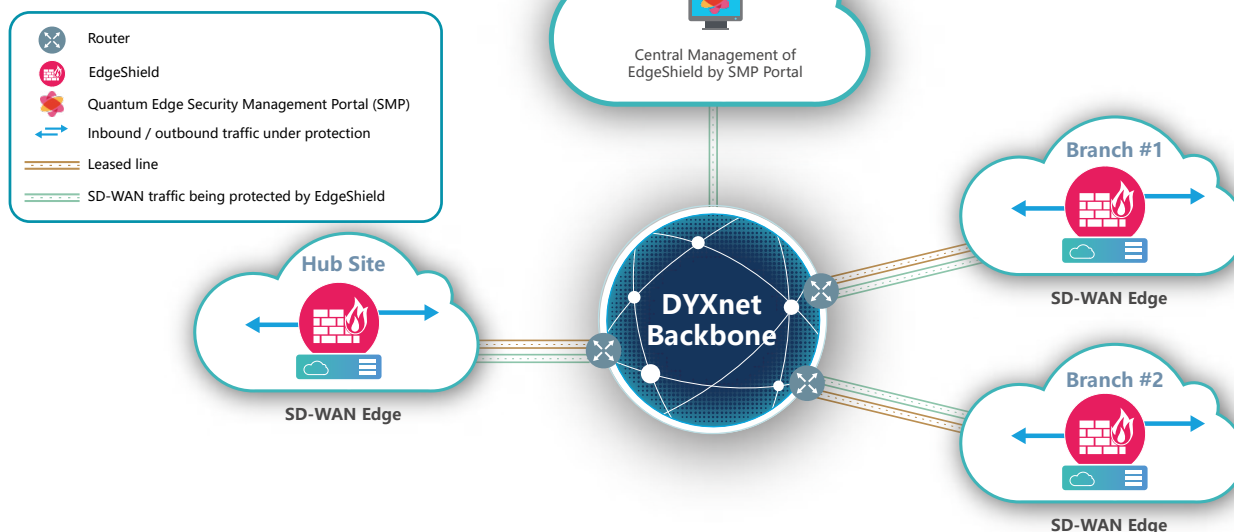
Router
EdgeShield
Quantum Edge Security Management Portal (SMP)
Inbound / outbound traffic under protection
Leased line
SD-WAN traffic being protected by EdgeShield

Central Management of EdgeShield by SMP Portal

Branch #1
SD-WAN Edge

Hub Site
SD-WAN Edge

DYXnet Backbone

Branch #2
SD-WAN Edge